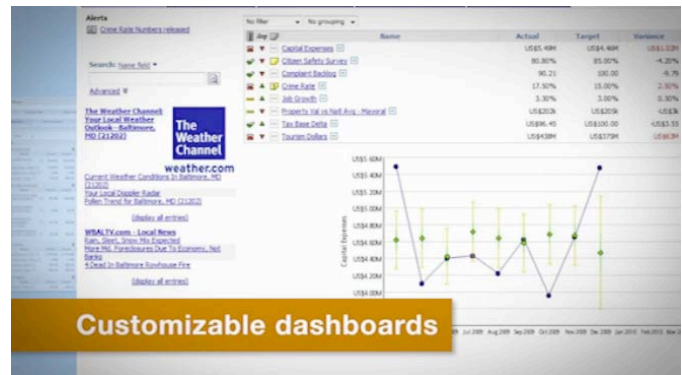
Alerts

Crime Rate Numbers released

Search: Name field

Advanced

The Weather Channel: Your Local Weather Outlook - Baltimore, MD (21202)

The Weather Channel

weather.com

Current Weather Conditions In Baltimore, MD (21202)

Your Local Doppler Radar

Pollen Trend for Baltimore, MD (21202)

(display all entries)

WBALTV.com - Local News

Rain, Sleet, Snow Mix Expected

More Md. Foreclosures Due To Economy, Not Banks

4 Dead In Baltimore Rowhouse Fire

(display all entries)

No filter | No grouping

| Name | Actual | Target | Variance |
|---|---|---|---|
| Capital Expenses | US$5.49M | US$4.46M | US$1.03M |
| Citizen Safety Survey | 80.80% | 85.00% | -4.20% |
| Complaint Backlog | 90.21 | 100.00 | -9.79 |
| Crime Rate | 17.50% | 15.00% | 2.50% |
| Job Growth | 3.30% | 3.00% | 0.30% |
| Property Val vs Natl Avg - Mayoral | US$202k | US$205k | -US$3k |
| Tax Base Delta | US$96.45 | US$100.00 | -US$3.55 |
| Tourism Dollars | US$438M | US$379M | US$59M |

US$5.60M

US$5.40M

US$5.20M

US$5.00M

US$4.80M

US$4.60M

US$4.40M

US$4.20M

US$4.00M

Capital Expenses

Jul 2009 Aug 2009 Sep 2009 Oct 2009 Nov 2009 Dec 2009 Jan 2010 Feb 2010 Mar 2010

Customizable dashboards